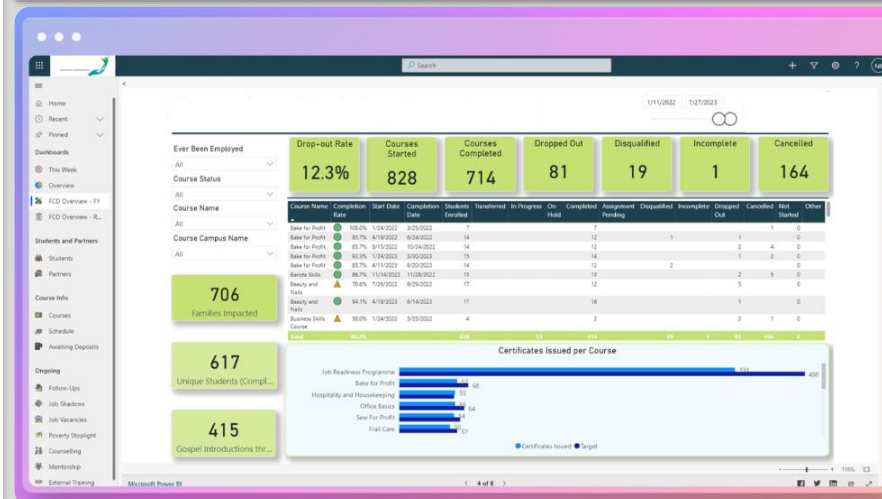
Search

Home
Recent
Pinned
Dashboards
This Week
Overview
FCD Overview - FY
FCD Overview - R...
Students and Partners
Students
Partners
Course Info
Courses
Schedule
Awaiting Deposits
Ongoing
Follow-Ups
Job Shadows
Job Vacancies
Poverty Stoplight
Counselling
Mentorship
External Training

1/11/2022 7/27/2023

Ever Been Employed
All
Course Status
All
Course Name
All
Course Campus Name
All

| Drop-out Rate | Courses Started | Courses Completed | Dropped Out | Disqualified | Incomplete | Cancelled |
|---|---|---|---|---|---|---|
| 12.3% | 828 | 714 | 81 | 19 | 1 | 164 |

| Course Name | Completion Rate | Start Date | Completion Date | Students Enrolled | Transferred | In Progress | On Hold | Completed | Assignment Pending | Disqualified | Incomplete | Dropped Out | Cancelled | Not Started | Other |
|---|---|---|---|---|---|---|---|---|---|---|---|---|---|---|---|
| Bake for Profit | 100.0% | 1/24/2022 | 3/25/2022 | 7 | | | | 7 | | | | | 1 | 0 | |
| Bake for Profit | 85.7% | 4/19/2022 | 6/24/2022 | 14 | | | | 12 | | 1 | | 1 | | 0 | |
| Bake for Profit | 85.7% | 8/15/2022 | 10/24/2022 | 14 | | | | 12 | | | | 2 | 4 | 0 | |
| Bake for Profit | 93.3% | 1/24/2023 | 3/30/2023 | 15 | | | | 14 | | | | 1 | 3 | 0 | |
| Bake for Profit | 85.7% | 4/11/2023 | 6/20/2023 | 14 | | | | 12 | | 2 | | | | 0 | |
| Barista Skills | 86.7% | 11/14/2022 | 11/28/2022 | 15 | | | | 13 | | | | 2 | 5 | 0 | |
| Beauty and Nails | 70.6% | 7/26/2022 | 9/29/2022 | 17 | | | | 12 | | | | 5 | | 0 | |
| Beauty and Nails | 94.1% | 4/18/2023 | 6/14/2023 | 17 | | | | 16 | | | | 1 | | 0 | |
| Business Skills Course | 50.0% | 1/24/2022 | 3/25/2022 | 4 | | | | 2 | | | | 2 | 1 | 0 | |
| Total | 86.2% | | | 828 | | 12 | | 714 | | 19 | 1 | 81 | 164 | 0 | |

706
Families Impacted

617
Unique Students (Compl...

415
Gospel Introductions thr...

Certificates Issued per Course
Job Readiness Programme 331 400
Bake for Profit 57 58
Hospitality and Housekeeping 35
Office Basics 55 64
Sew For Profit 44
Frail Care 50 57
Certificates Issued Target

Microsoft Power BI
4 of 8
115%